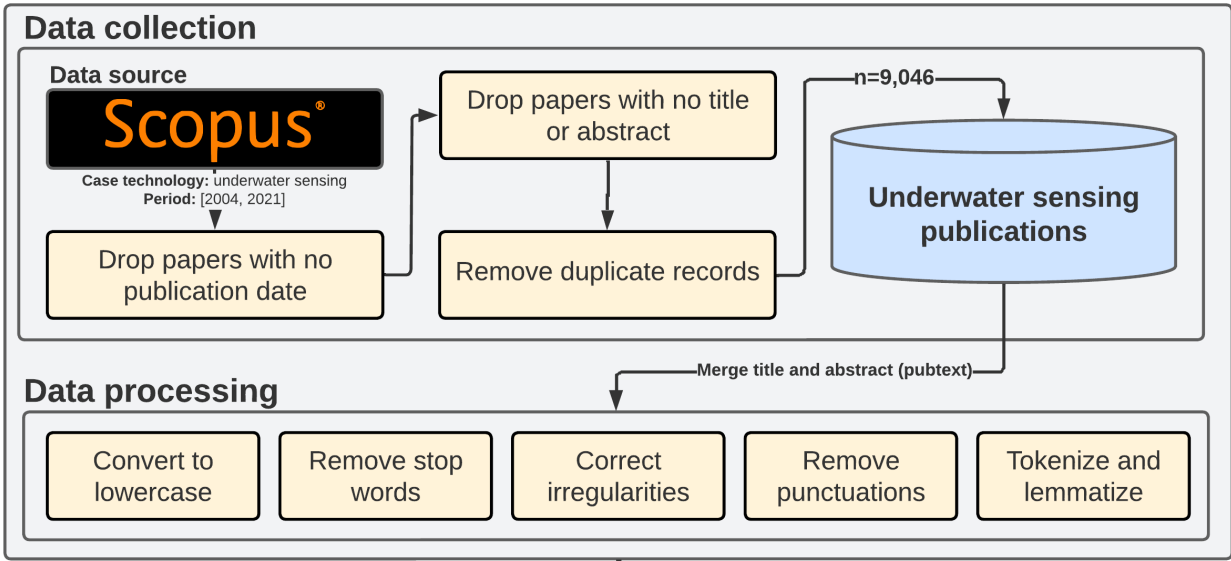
Data collection

Data source

Scopus®

Case technology: underwater sensing
Period: [2004, 2021]

Drop papers with no publication date

Drop papers with no title or abstract

Remove duplicate records

n=9,046

Underwater sensing publications

Merge title and abstract (pubtext)

Data processing

Convert to lowercase

Remove stop words

Correct irregularities

Remove punctuations

Tokenize and lemmatize